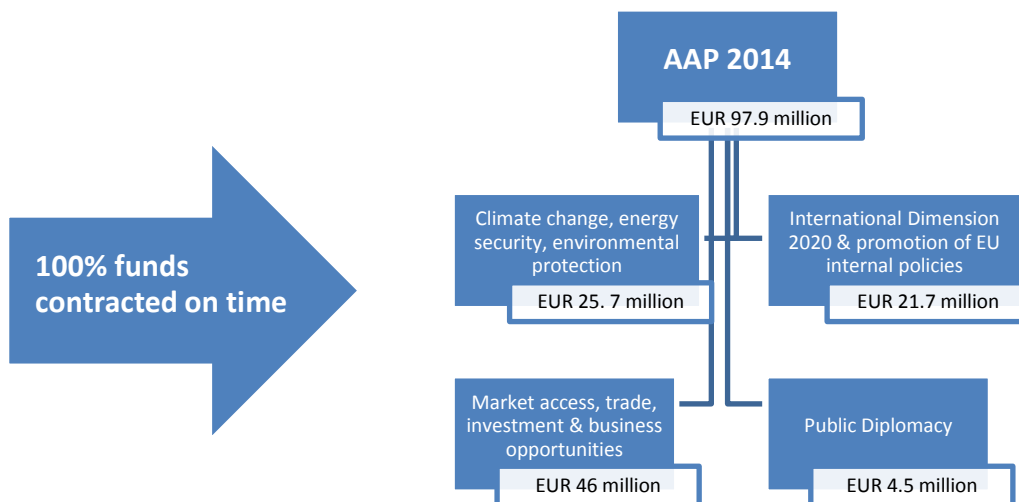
100% funds contracted on time

AAP 2014

EUR 97.9 million

Climate change, energy security, environmental protection

EUR 25. 7 million

International Dimension 2020 & promotion of EU internal policies

EUR 21.7 million

Market access, trade, investment & business opportunities

EUR 46 million

Public Diplomacy

EUR 4.5 million